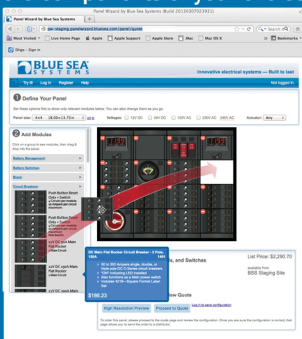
Panel Wizard by Blue Sea Systems (Build 20130307023921)

dev.staging.panelwizard.bluesea.com/panel/quote

Most Visited | Live Home Page | Apple | Apple Support | Apple Store | iMac | Mac OS X | Bookmarks

BLUE SEA SYSTEMS

Innovative electrical systems — Build to last

My Kit | Log In | Register | Help | Not logged in

1 Define Your Panel

Panel size: 4x4 | 16.00in x 13.75in | Voltages: 12 VDC | 24V DC | 120V AC | 230V AC | 240V AC | Actuator: Any

2 Add Modules

Click on a group to see modules, then drag & drop into the panel.

Battery Management

Battery Switches

Blank

Circuit Breaker

Push Button Reset Only + Switch...

Push Button Reset Only + Switch...

Lit DC 2x9 Main Push Button...

Lit DC Lp44 Main Rocker...

Lit DC Lp4 Main...

DC Main Pole Rocker Circuit Breaker - 4 Pole 1864 144

10 to 500 Ampere single, double, or triple pole DC-C (Series circuit breakers
"ON" indicating LED installed
Also functions as a main power switch
Includes 16 lit - Square Contact Label Set

$188.23

rs, and Switches

List Price: $2,290.70

available from
BSS Staging Site

Review Quote

High Resolution Preview | Proceed to Quote